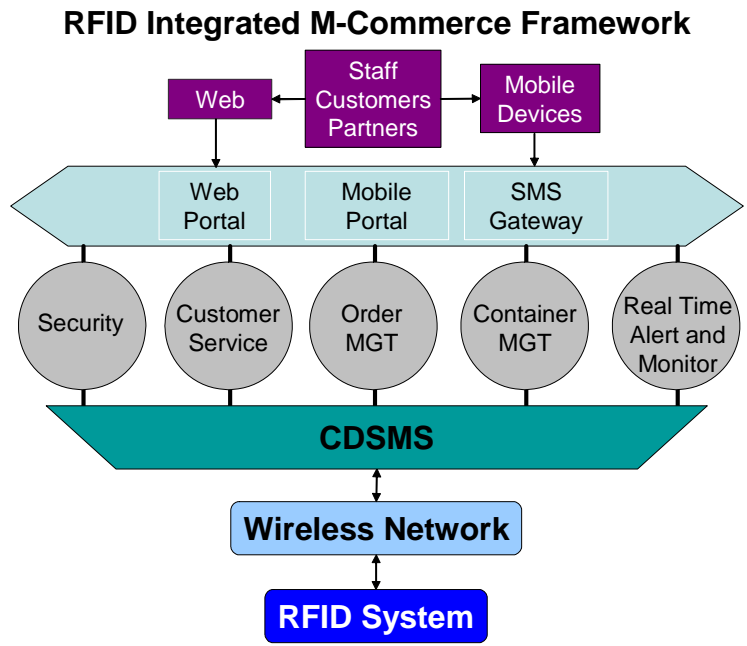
RFID Integrated M-Commerce Framework

Web

Staff
Customers
Partners

Mobile
Devices

Web
Portal

Mobile
Portal

SMS
Gateway

Security

Customer
Service

Order
MGT

Container
MGT

Real Time
Alert and
Monitor

CDSMS

Wireless Network

RFID System